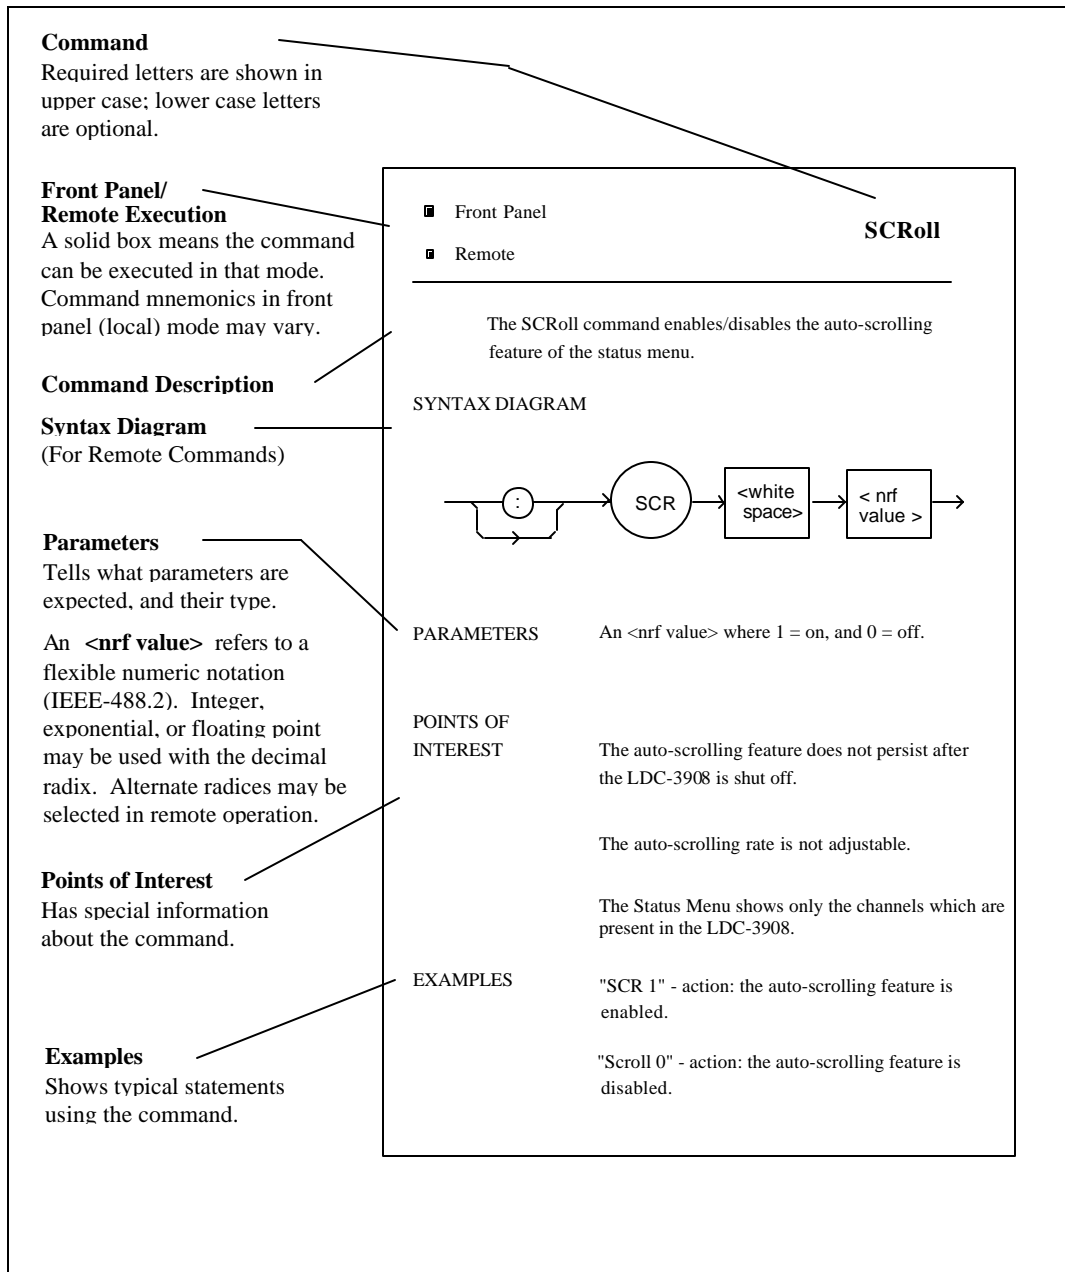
**Command**
Required letters are shown in upper case; lower case letters are optional.

**Front Panel/ Remote Execution**
A solid box means the command can be executed in that mode. Command mnemonics in front panel (local) mode may vary.

**Command Description**

**Syntax Diagram**
(For Remote Commands)

**Parameters**
Tells what parameters are expected, and their type.

An **<nrf value>** refers to a flexible numeric notation (IEEE-488.2). Integer, exponential, or floating point may be used with the decimal radix. Alternate radices may be selected in remote operation.

**Points of Interest**
Has special information about the command.

**Examples**
Shows typical statements using the command.

Front Panel

Remote

**SCRoll**

The SCRoll command enables/disables the auto-scrolling feature of the status menu.

SYNTAX DIAGRAM

:

SCR

<white space>

< nrf value >

PARAMETERS An <nrf value> where 1 = on, and 0 = off.

POINTS OF INTEREST The auto-scrolling feature does not persist after the LDC-3908 is shut off.

The auto-scrolling rate is not adjustable.

The Status Menu shows only the channels which are present in the LDC-3908.

EXAMPLES "SCR 1" - action: the auto-scrolling feature is enabled.

"Scroll 0" - action: the auto-scrolling feature is disabled.